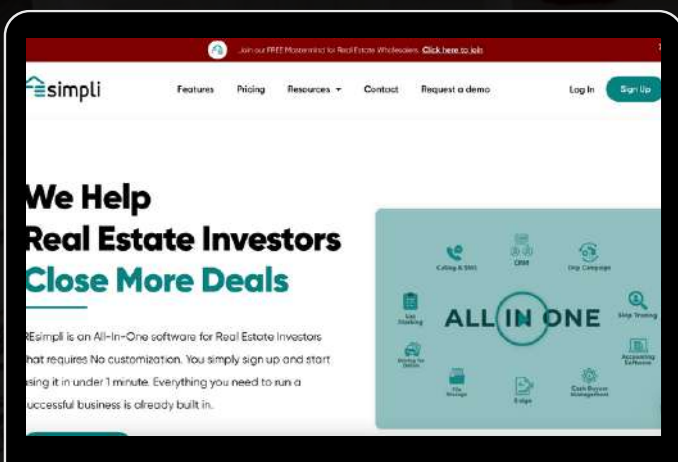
Join our FREE Mastermind for Real Estate Wholesalers. Click here to join

simpli

Features Pricing Resources Contact Request a demo Log In Sign Up

We Help
Real Estate Investors
Close More Deals

REsimpli is an All-In-One software for Real Estate Investors that requires No customization. You simply sign up and start using it in under 1 minute. Everything you need to run a successful business is already built in.

Calling & SMS
CRM
Drip Campaign
List Stacking
Skip Tracing
ALL IN ONE
Driving for Dollars
Accounting Software
File Storage
Esign
Cash Buyers Management